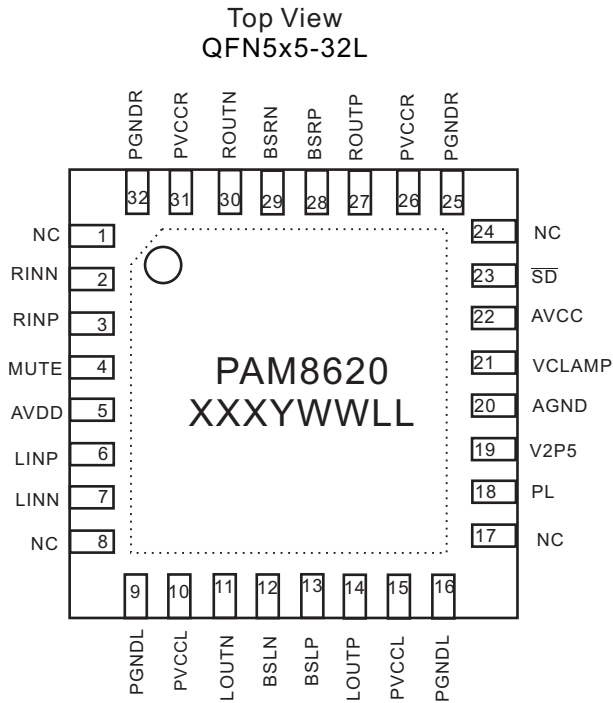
Top View
QFN5x5-32L

PGNDR 32
PVCCR 31
ROUTN 30
BSRN 29
BSRP 28
ROUTP 27
PVCCR 26
PGNDR 25

NC 1
RINN 2
RINP 3
MUTE 4
AVDD 5
LINP 6
LINN 7
NC 8

24 NC
23 $\overline{SD}$
22 AVCC
21 VCLAMP
20 AGND
19 V2P5
18 PL
17 NC

PAM8620
XXXYWWLL

9 PGNDL
10 PVCCL
11 LOUTN
12 BSLN
13 BSLP
14 LOUTP
15 PVCCL
16 PGNDL